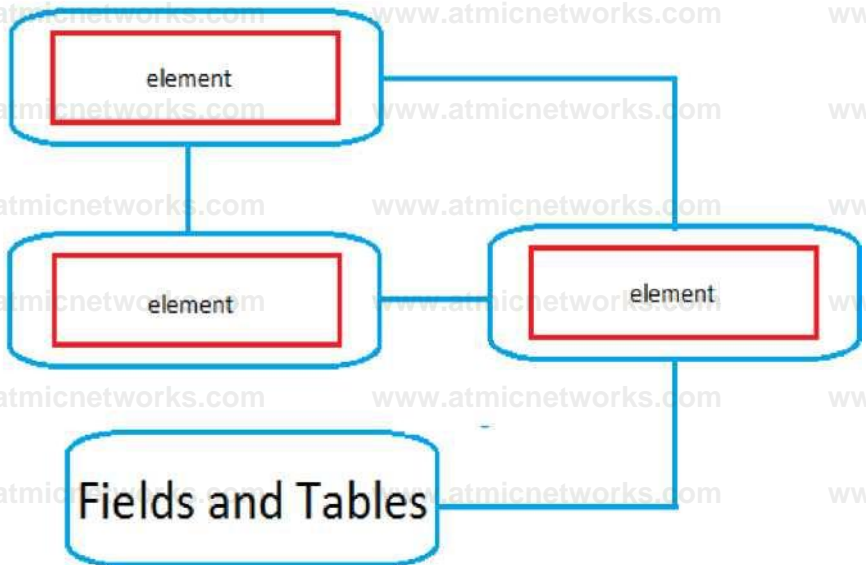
atmicnetworks.com www.atmicnetworks.com www

element

atmicnetworks.com www.atmicnetworks.com www

atmicnetworks.com www.atmicnetworks.com www

element

element

atmicnetworks.com www.atmicnetworks.com www

Fields and Tables

atmicnetworks.com www.atmicnetworks.com www